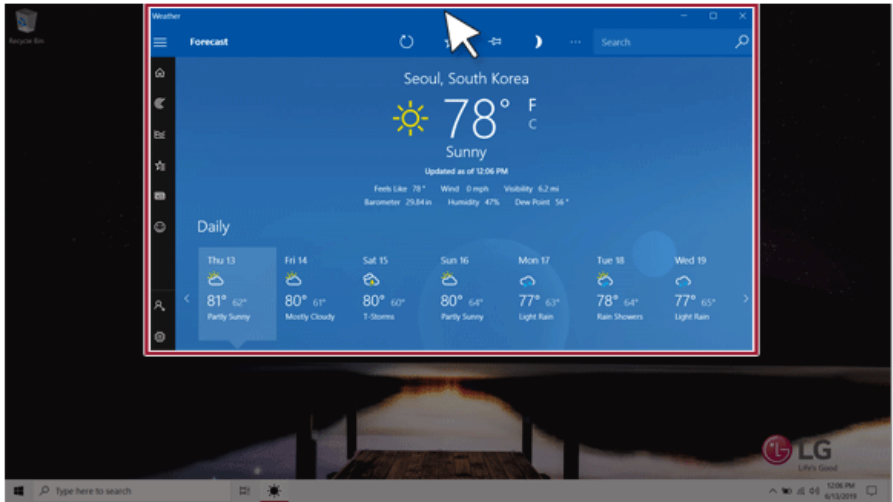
Recycle Bin

Weather

Forecast

Search

Seoul, South Korea

78°

F

C

Sunny

Updated as of 12:06 PM

Feels Like 78° Wind 0 mph Visibility 6.2 mi

Barometer 29.84 in Humidity 47% Dew Point 56°

Daily

| Thu 13 | Fri 14 | Sat 15 | Sun 16 | Mon 17 | Tue 18 | Wed 19 |
|---|---|---|---|---|---|---|
| 81° 62° | 80° 61° | 80° 60° | 80° 64° | 77° 63° | 78° 64° | 77° 65° |
| Partly Sunny | Mostly Cloudy | T-Storms | Partly Sunny | Light Rain | Rain Showers | Light Rain |

LG

Life's Good

Type here to search

12:06 PM

6/13/2019